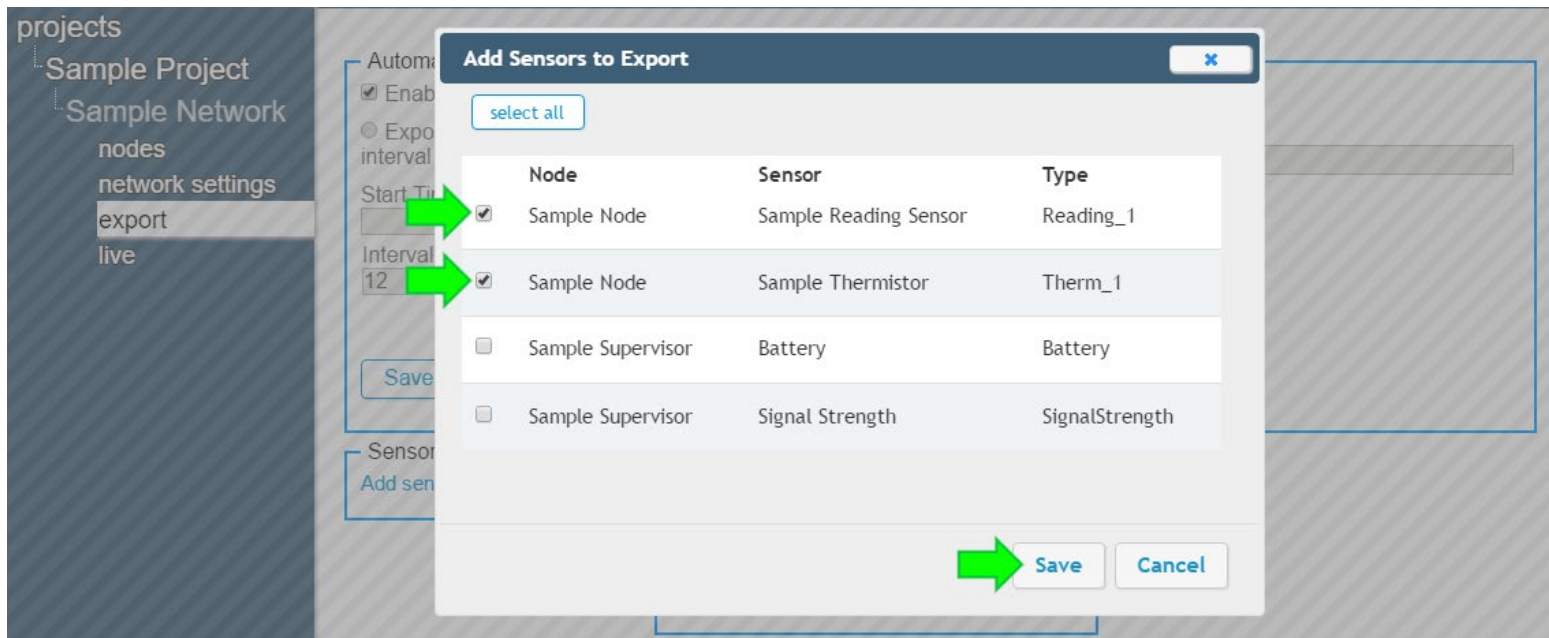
projects
Sample Project
Sample Network
nodes
network settings
export
live

Automa
Enab
Expo
interval
Start Ti
Interval
12
Save
Sensor
Add sen

Add Sensors to Export
×
select all

| | Node | Sensor | Type |
|---|---|---|---|
| ☑ | Sample Node | Sample Reading Sensor | Reading_1 |
| ☑ | Sample Node | Sample Thermistor | Therm_1 |
| ☐ | Sample Supervisor | Battery | Battery |
| ☐ | Sample Supervisor | Signal Strength | SignalStrength |

Save
Cancel